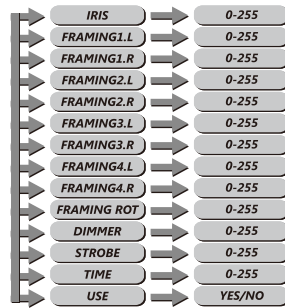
IRIS
0-255
FRAMING1.L
0-255
FRAMING1.R
0-255
FRAMING2.L
0-255
FRAMING2.R
0-255
FRAMING3.L
0-255
FRAMING3.R
0-255
FRAMING4.L
0-255
FRAMING4.R
0-255
FRAMING ROT
0-255
DIMMER
0-255
STROBE
0-255
TIME
0-255
USE
YES/NO